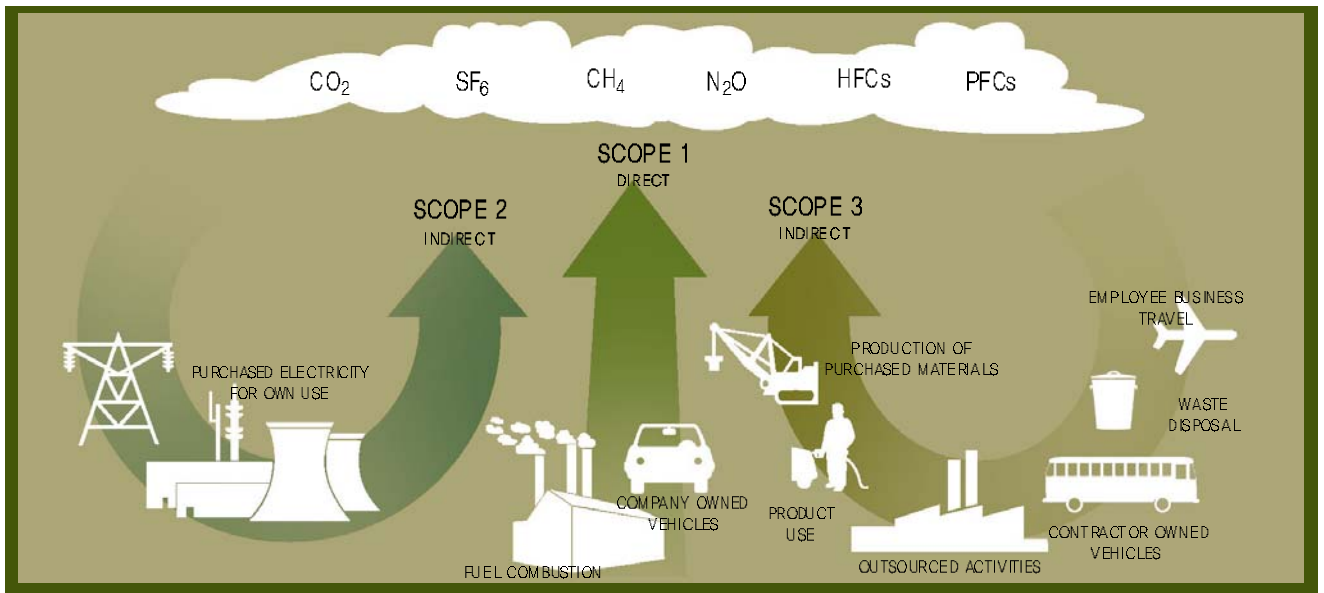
$CO_2$ $SF_6$ $CH_4$ $N_2O$ HFCs PFCs

SCOPE 1
DIRECT

SCOPE 2
INDIRECT

SCOPE 3
INDIRECT

PURCHASED ELECTRICITY FOR OWN USE

FUEL COMBUSTION

COMPANY OWNED VEHICLES

PRODUCTION OF PURCHASED MATERIALS

PRODUCT USE

OUTSOURCED ACTIVITIES

EMPLOYEE BUSINESS TRAVEL

WASTE DISPOSAL

CONTRACTOR OWNED VEHICLES